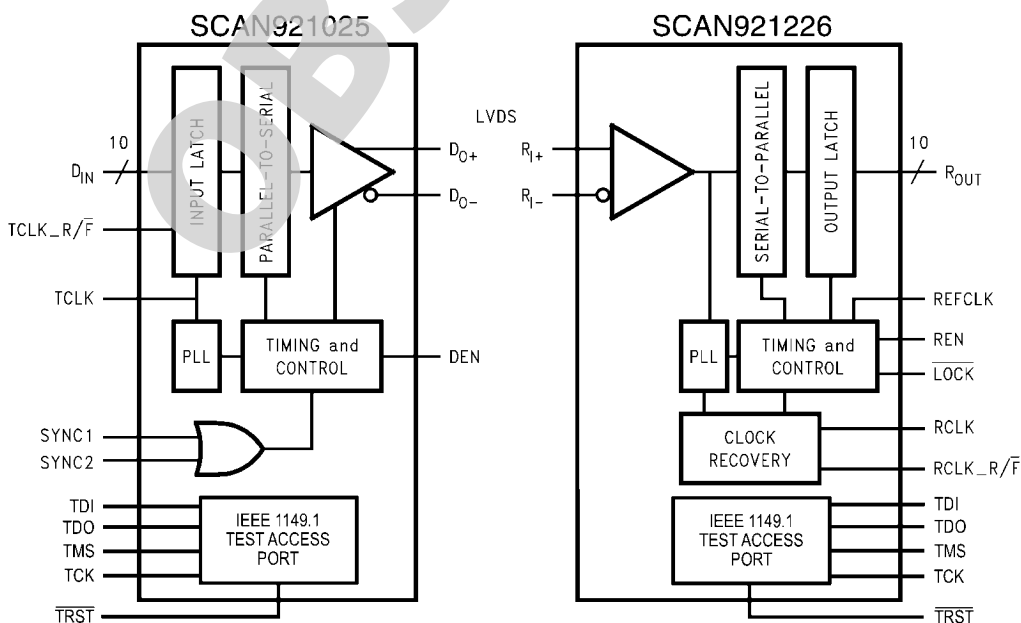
SCAN921025

10

$D_{IN}$

INPUT LATCH

PARALLEL-TO-SERIAL

$D_{O+}$

$D_{O-}$

$TCLK\_R/\overline{F}$

TCLK

PLL

TIMING and CONTROL

DEN

SYNC1

SYNC2

TDI

TDO

TMS

TCK

IEEE 1149.1 TEST ACCESS PORT

$\overline{TRST}$

LVDS

SCAN921226

$R_{I+}$

$R_{I-}$

SERIAL-TO-PARALLEL

OUTPUT LATCH

10

$R_{OUT}$

REFCLK

PLL

TIMING and CONTROL

REN

$\overline{LOCK}$

CLOCK RECOVERY

RCLK

$RCLK\_R/\overline{F}$

TDI

TDO

TMS

TCK

IEEE 1149.1 TEST ACCESS PORT

$\overline{TRST}$